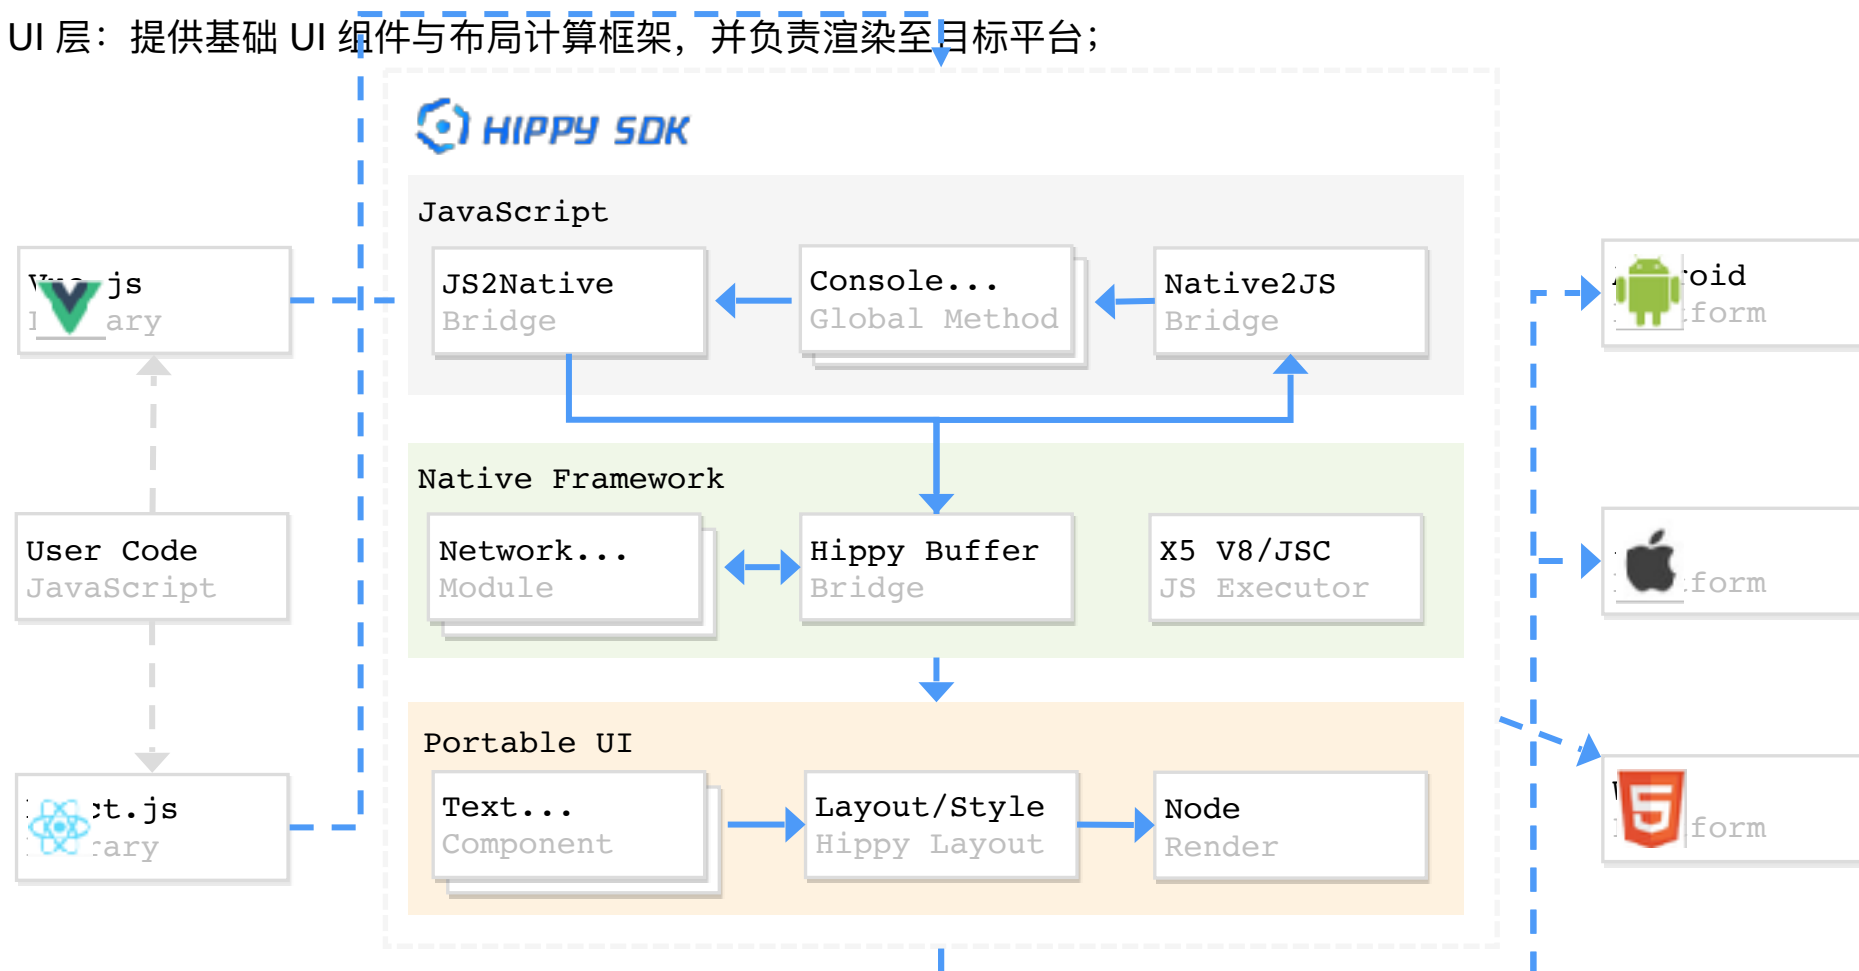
UI 层：提供基础 UI 组件与布局计算框架，并负责渲染至目标平台；

HIPPY SDK

JavaScript

JS2Native
Bridge

Console...
Global Method

Native2JS
Bridge

Native Framework

Network...
Module

Hippy Buffer
Bridge

X5 V8/JSC
JS Executor

Portable UI

Text...
Component

Layout/Style
Hippy Layout

Node
Render

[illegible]js
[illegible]ary

User Code
JavaScript

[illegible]t.js
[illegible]ary

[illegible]oid
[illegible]form

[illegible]form

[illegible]form